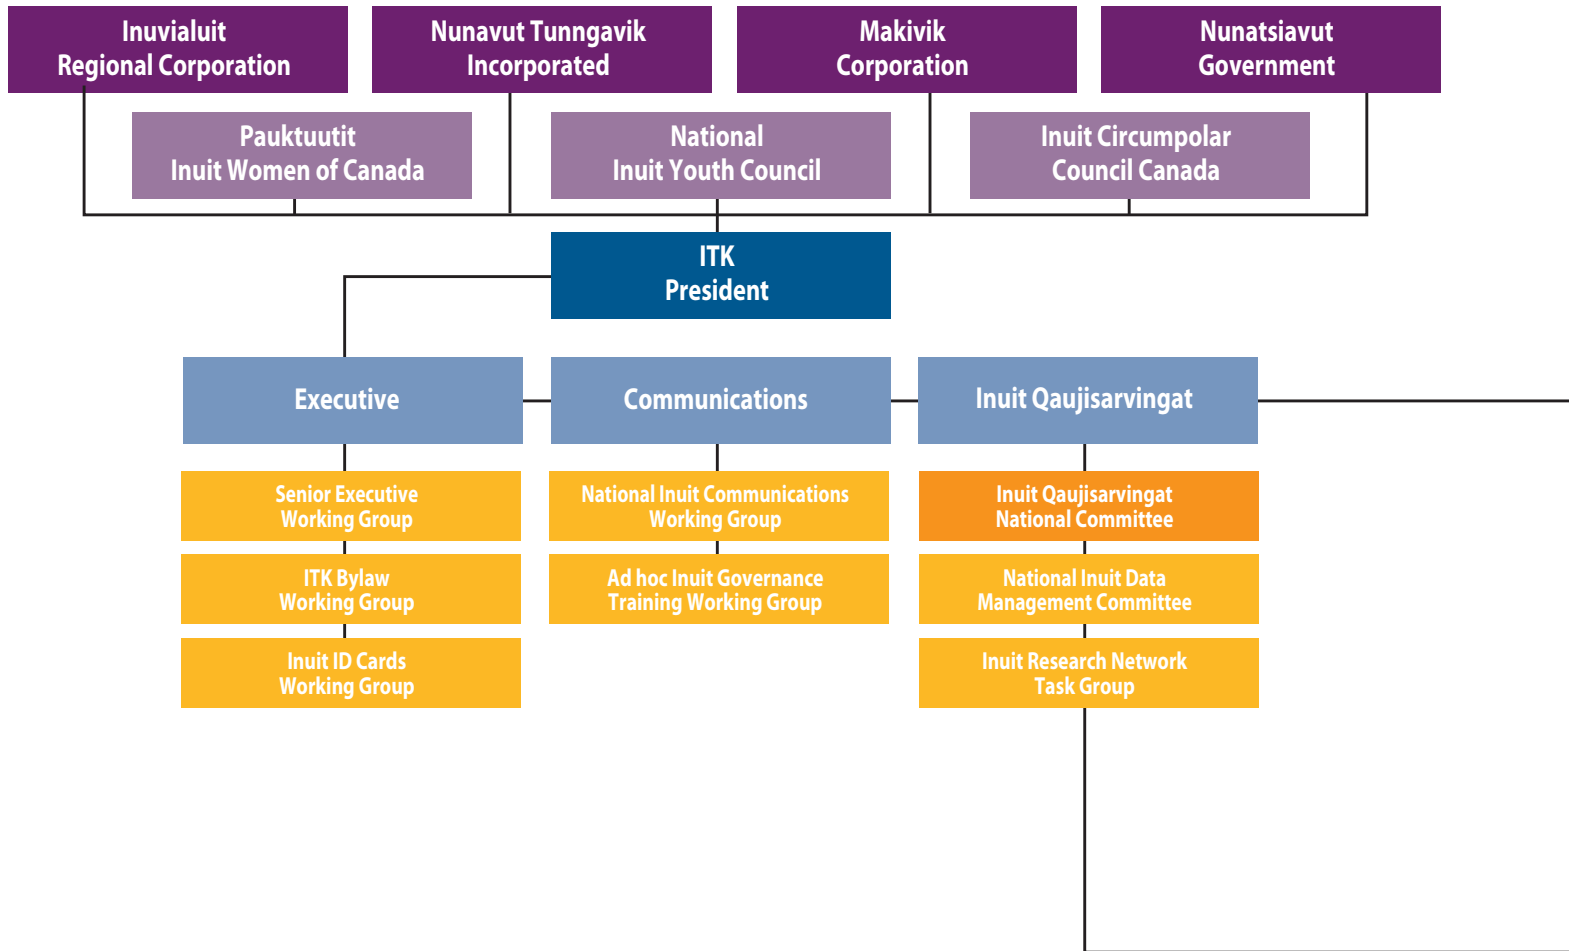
Inuvialuit Regional Corporation

Nunavut Tunngavik Incorporated

Makivik Corporation

Nunatsiavut Government

Pauktuutit Inuit Women of Canada

National Inuit Youth Council

Inuit Circumpolar Council Canada

ITK President

Executive

Communications

Inuit Qaujisarvingat

Senior Executive Working Group

ITK Bylaw Working Group

Inuit ID Cards Working Group

National Inuit Communications Working Group

Ad hoc Inuit Governance Training Working Group

Inuit Qaujisarvingat National Committee

National Inuit Data Management Committee

Inuit Research Network Task Group